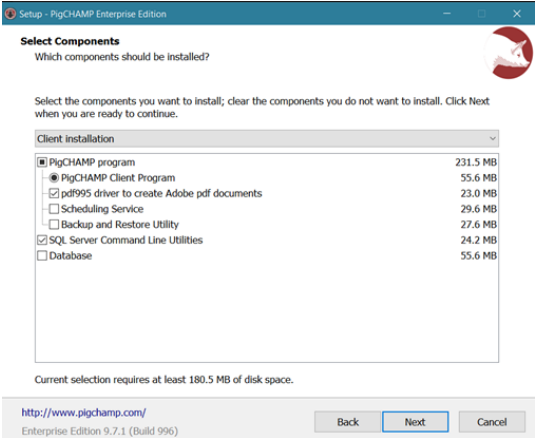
Setup - PigCHAMP Enterprise Edition

Select Components
Which components should be installed?

Select the components you want to install; clear the components you do not want to install. Click Next when you are ready to continue.

Client installation

| | |
|---|---|
| PigCHAMP program | 231.5 MB |
| PigCHAMP Client Program | 55.6 MB |
| pdf995 driver to create Adobe pdf documents | 23.0 MB |
| Scheduling Service | 29.6 MB |
| Backup and Restore Utility | 27.6 MB |
| SQL Server Command Line Utilities | 24.2 MB |
| Database | 55.6 MB |

Current selection requires at least 180.5 MB of disk space.

http://www.pigchamp.com/
Enterprise Edition 9.7.1 (Build 996)

Back Next Cancel